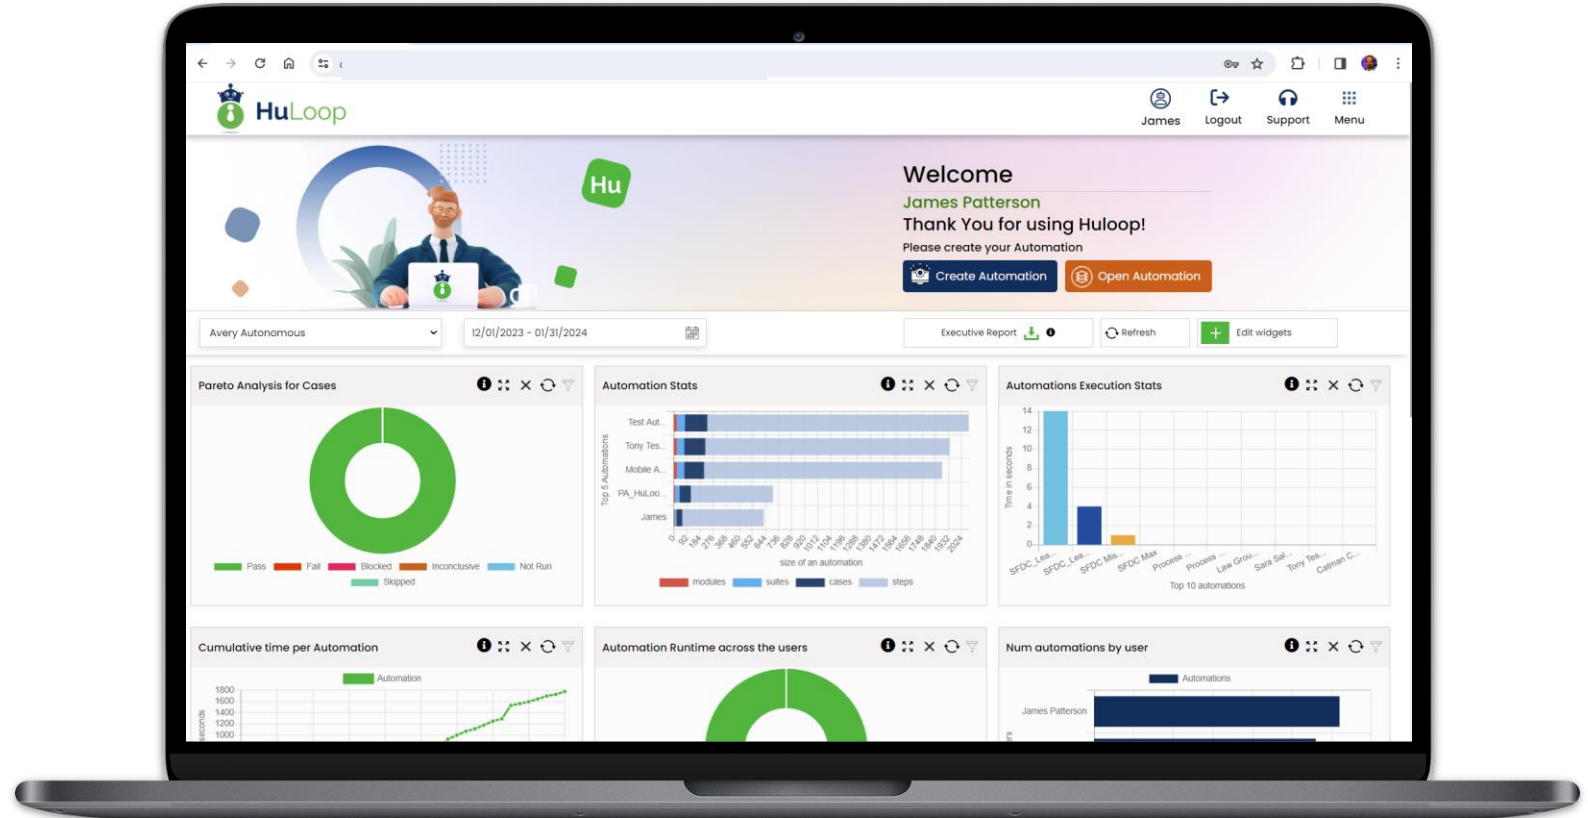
HuLoop

James Logout Support Menu

Hu

Welcome
James Patterson
Thank You for using Huloop!
Please create your Automation

Create Automation Open Automation

Avery Autonomous
12/01/2023 - 01/31/2024
Executive Report
Refresh
Edit widgets

Pareto Analysis for Cases

Pass Fail Blocked Inconclusive Not Run Skipped

Automation Stats

Test Aut... Tony Tes... Mobile A... PA_HuLoo... James

Top 5 Automations

0 92 184 276 368 460 552 644 736 828 920 1012 1104 1196 1288 1380 1472 1564 1656 1748 1840 1932 2024

size of an automation

modules suites cases steps

Automations Execution Stats

14 12 10 8 6 4 2 0

Time in seconds

SFDC_Lea... SFDC_Lea... SFDC Mis... SFDC Max Process ... Process Law Grou... Sara Sal... Tony Tes... Catman C...

Top 10 automations

Cumulative time per Automation

Automation

1800 1600 1400 1200 1000

seconds

Automation Runtime across the users

Num automations by user

Automations

James Patterson